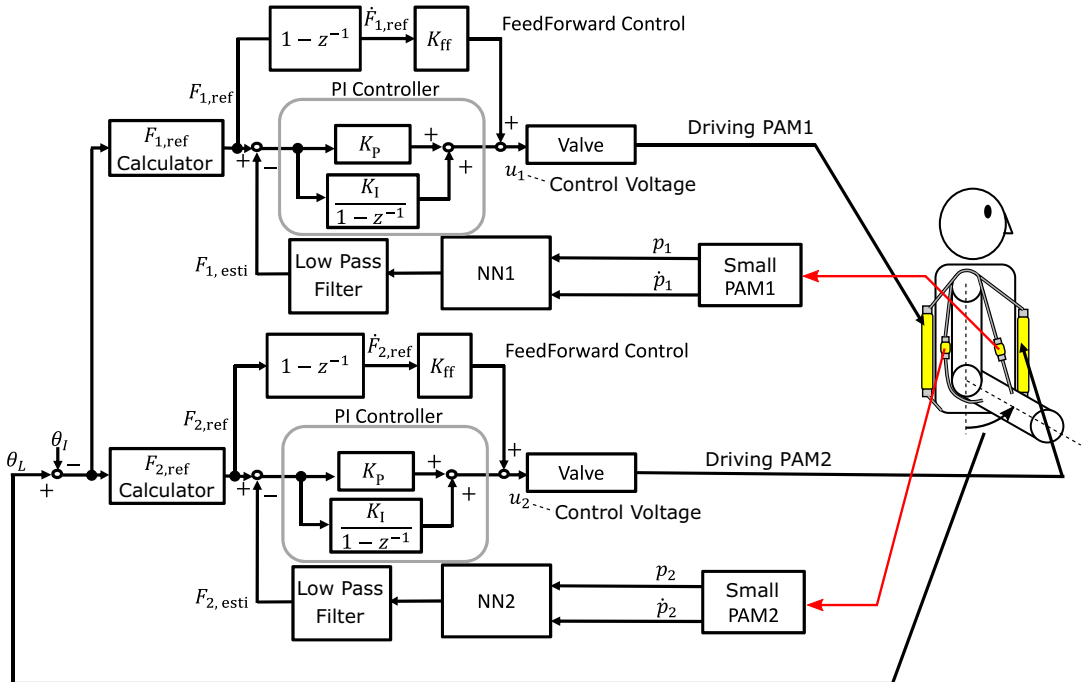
$1-z^{-1}$
$\dot{F}_{1,\mathrm{ref}}$
$K_{\mathrm{ff}}$
FeedForward Control
$F_{1,\mathrm{ref}}$
PI Controller
$F_{1,\mathrm{ref}}$ Calculator
$K_{\mathrm{P}}$
+
+
+
$\frac{K_{\mathrm{I}}}{1-z^{-1}}$
+
−
Valve
Driving PAM1
$u_1$
Control Voltage
$F_{1,\ \mathrm{esti}}$
Low Pass Filter
NN1
$p_1$
$\dot{p}_1$
Small PAM1

$1-z^{-1}$
$\dot{F}_{2,\mathrm{ref}}$
$K_{\mathrm{ff}}$
FeedForward Control
$F_{2,\mathrm{ref}}$
PI Controller
$\theta_L$
$\theta_I$
−
+
$F_{2,\mathrm{ref}}$ Calculator
$K_{\mathrm{P}}$
+
+
+
$\frac{K_{\mathrm{I}}}{1-z^{-1}}$
+
−
Valve
Driving PAM2
$u_2$
Control Voltage
$F_{2,\ \mathrm{esti}}$
Low Pass Filter
NN2
$p_2$
$\dot{p}_2$
Small PAM2